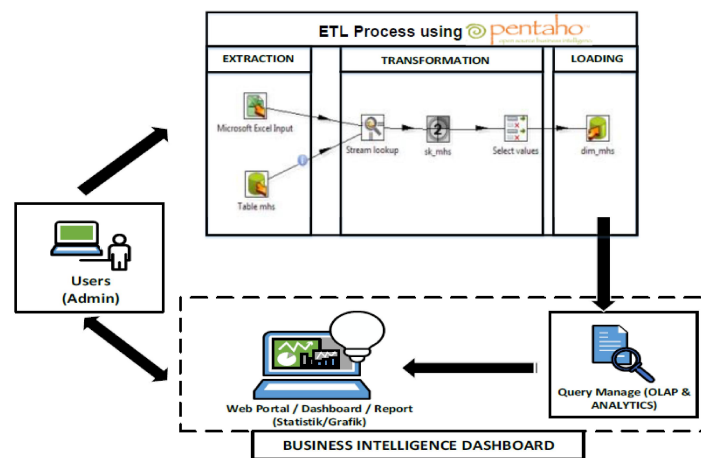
ETL Process using pentaho

EXTRACTION

TRANSFORMATION

LOADING

Microsoft Excel Input

Table mhs

Stream lookup

sk_mhs

Select values

dim_mhs

Users
(Admin)

Query Manage (OLAP & ANALYTICS)

Web Portal / Dashboard / Report
(Statistik/Grafik)

BUSINESS INTELLIGENCE DASHBOARD